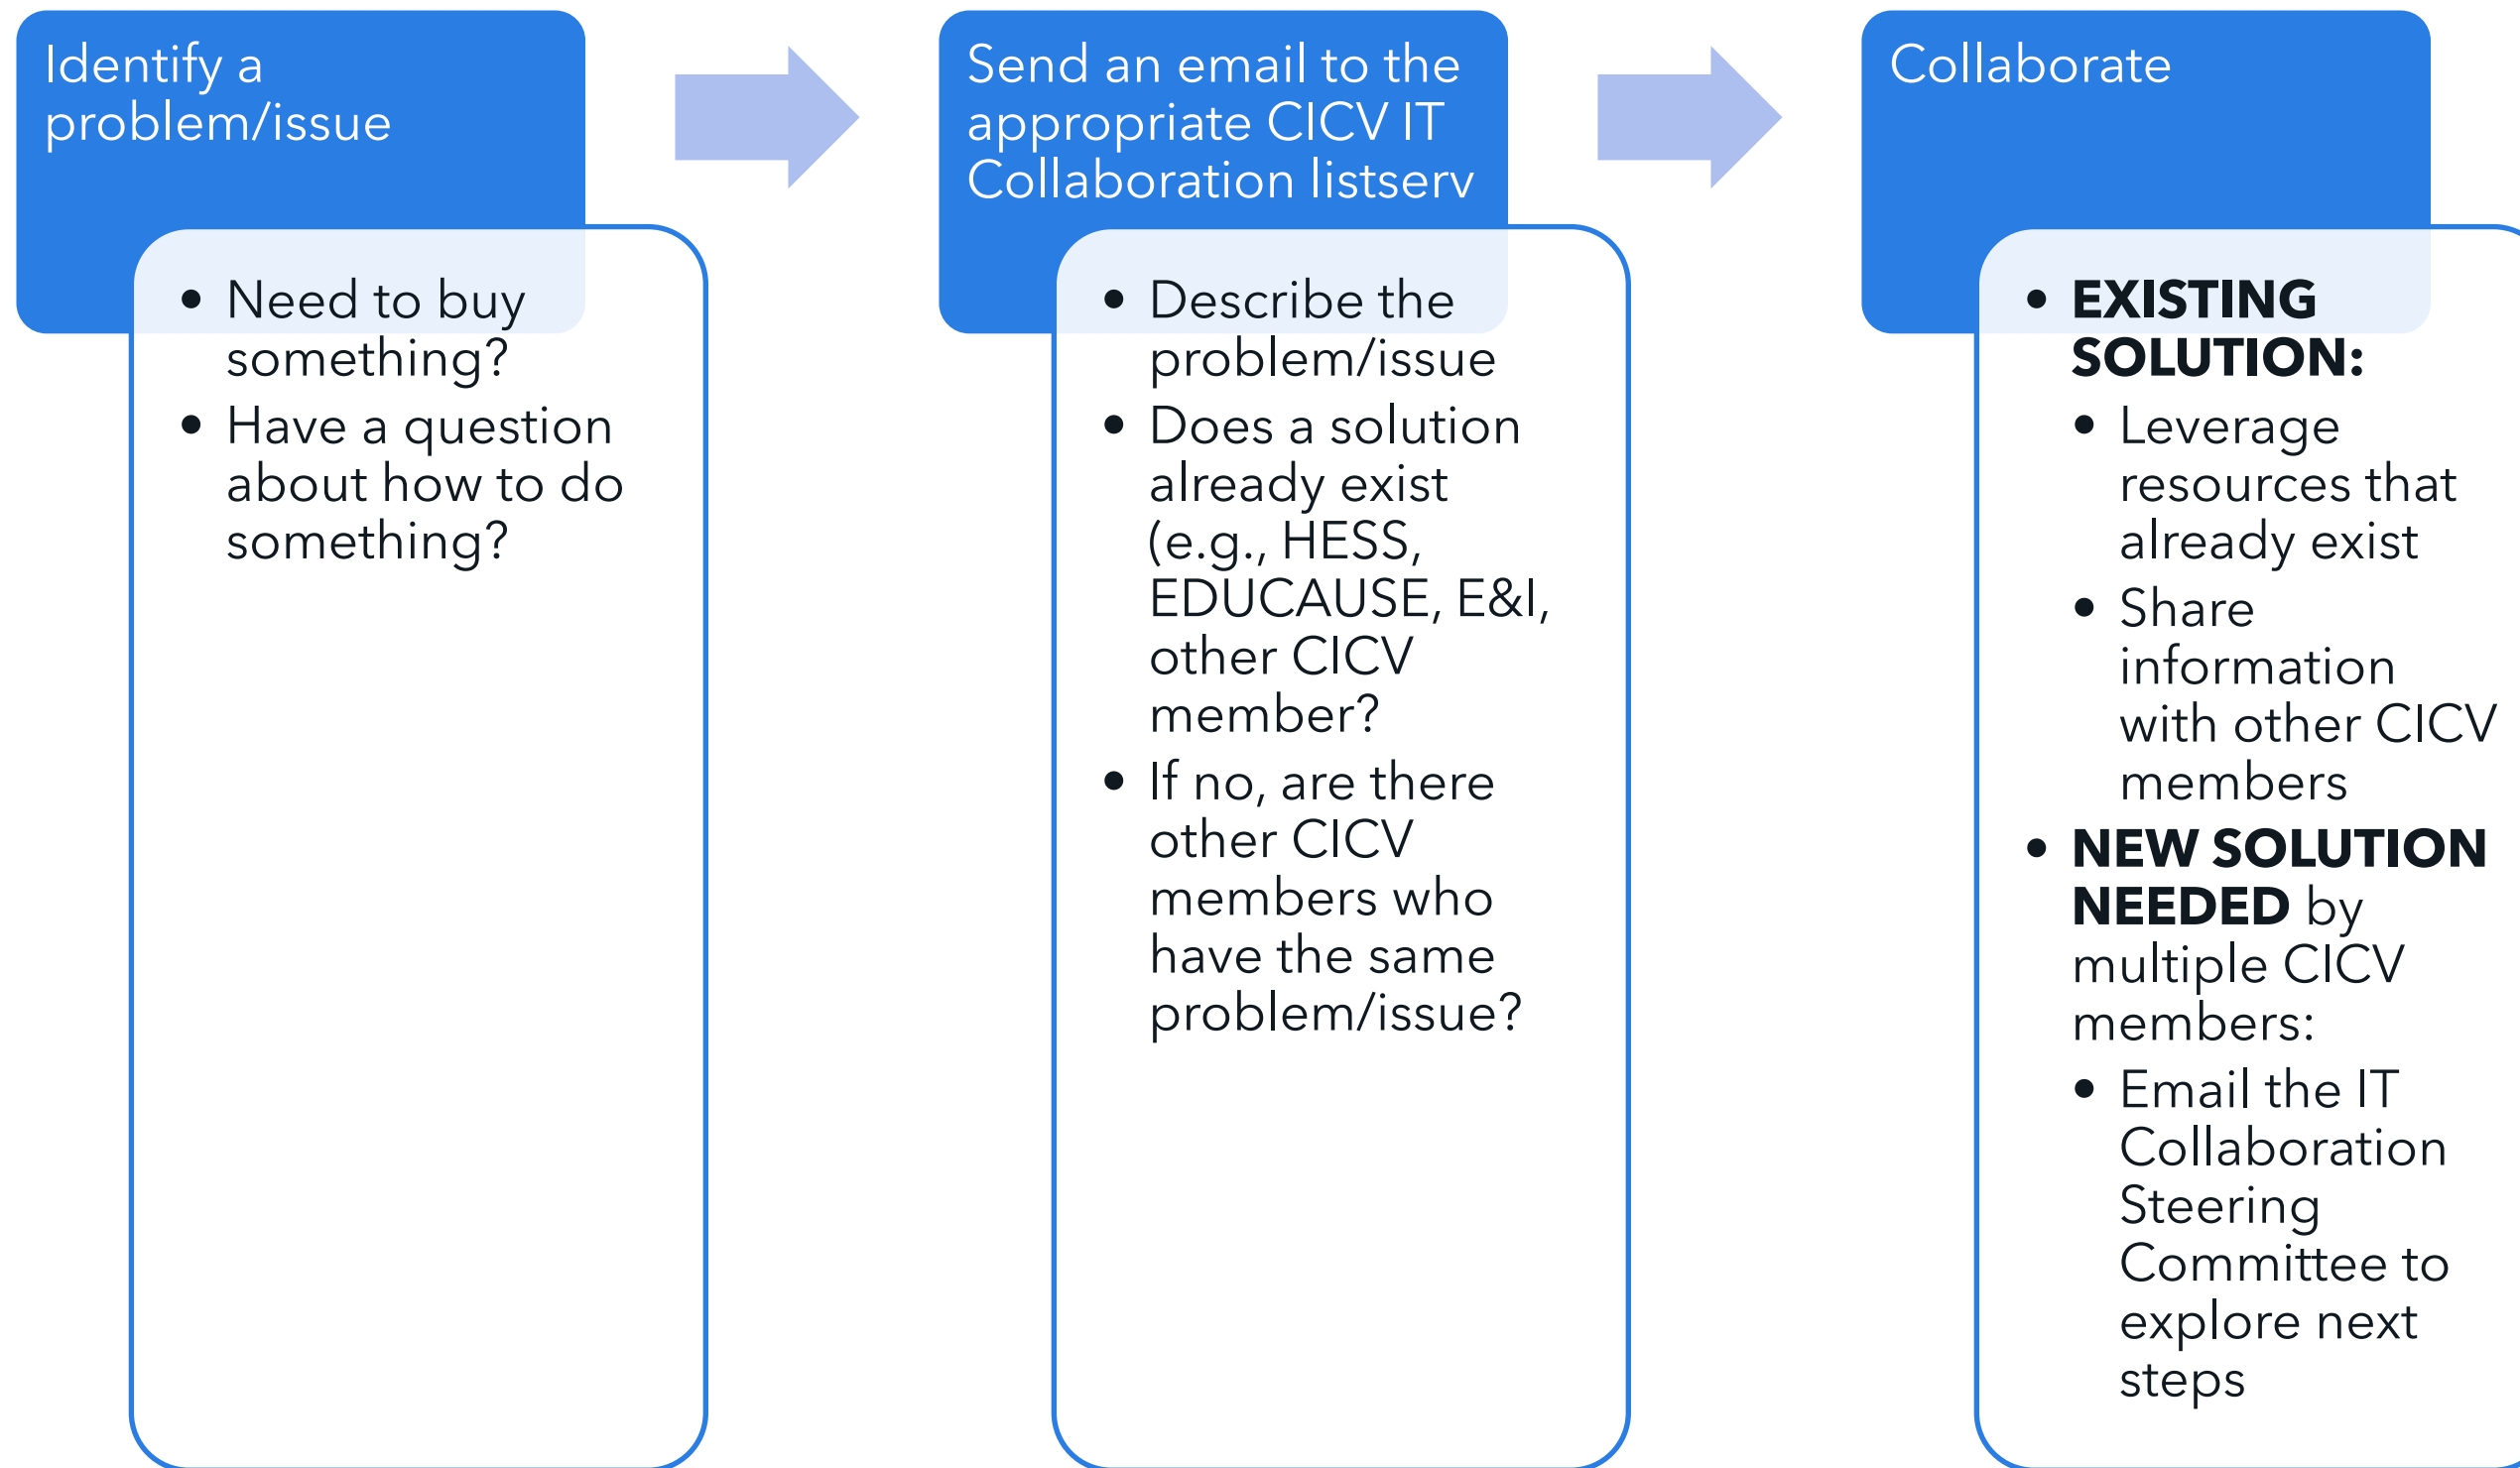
Identify a problem/issue

- Need to buy something?
- Have a question about how to do something?

Send an email to the appropriate CICV IT Collaboration listserv

- Describe the problem/issue
- Does a solution already exist (e.g., HESS, EDUCAUSE, E&I, other CICV member?
- If no, are there other CICV members who have the same problem/issue?

Collaborate

- **EXISTING SOLUTION:**
  - Leverage resources that already exist
  - Share information with other CICV members
- **NEW SOLUTION NEEDED** by multiple CICV members:
  - Email the IT Collaboration Steering Committee to explore next steps